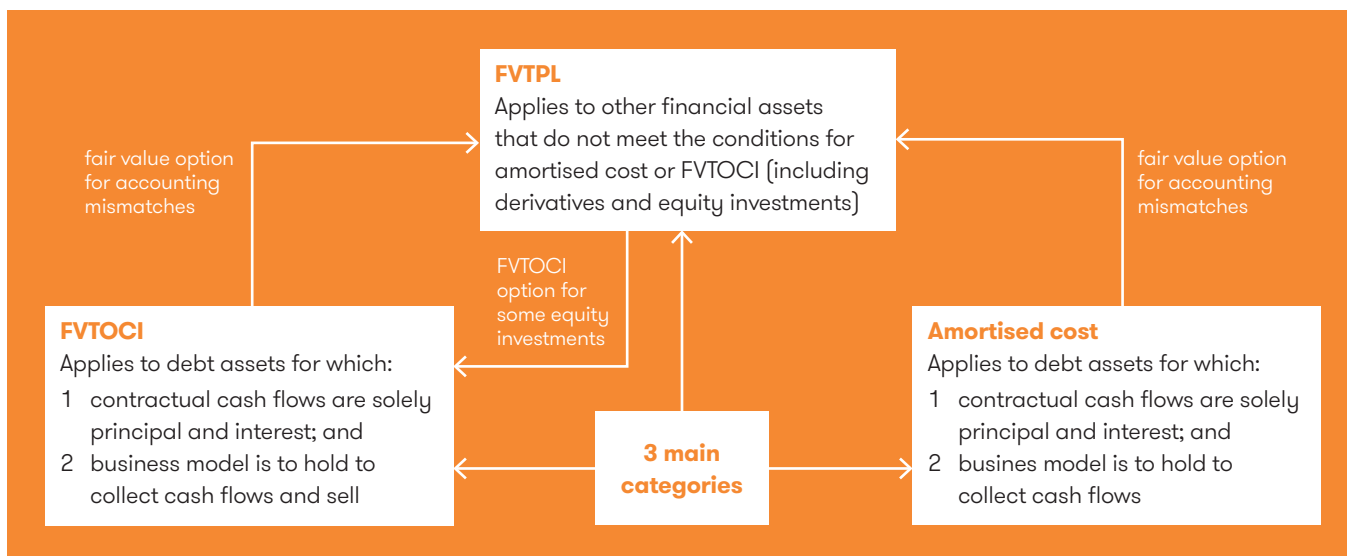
FVTPL
Applies to other financial assets that do not meet the conditions for amortised cost or FVTOCI (including derivatives and equity investments)

fair value option for accounting mismatches

fair value option for accounting mismatches

FVTOCI option for some equity investments

FVTOCI
Applies to debt assets for which:
1 contractual cash flows are solely principal and interest; and
2 business model is to hold to collect cash flows and sell

3 main categories

Amortised cost
Applies to debt assets for which:
1 contractual cash flows are solely principal and interest; and
2 busines model is to hold to collect cash flows